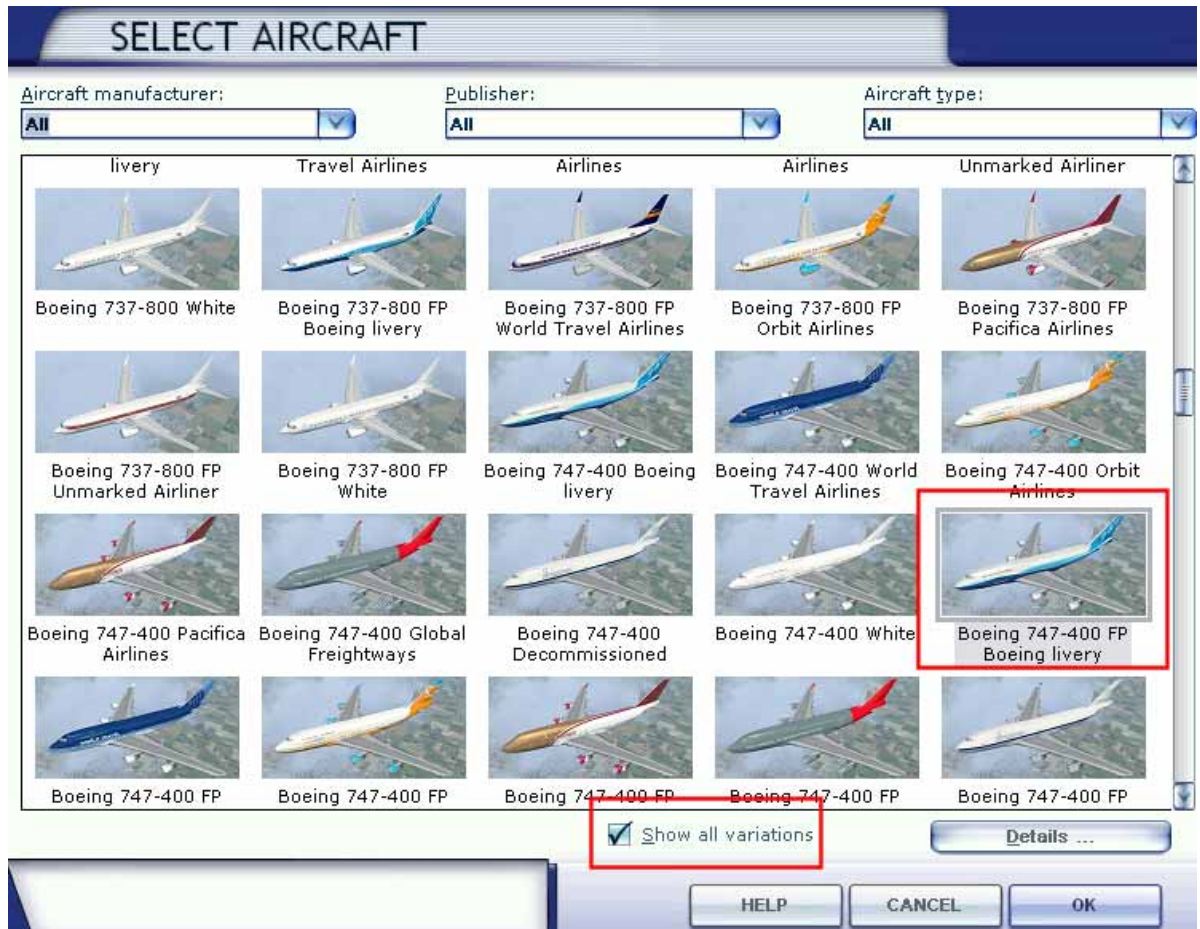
SELECT AIRCRAFT

Aircraft manufacturer:
All

Publisher:
All

Aircraft type:
All

livery

Travel Airlines

Airlines

Airlines

Unmarked Airliner

Boeing 737-800 White

Boeing 737-800 FP Boeing livery

Boeing 737-800 FP World Travel Airlines

Boeing 737-800 FP Orbit Airlines

Boeing 737-800 FP Pacifica Airlines

Boeing 737-800 FP Unmarked Airliner

Boeing 737-800 FP White

Boeing 747-400 Boeing livery

Boeing 747-400 World Travel Airlines

Boeing 747-400 Orbit Airlines

Boeing 747-400 Pacifica Airlines

Boeing 747-400 Global Freightways

Boeing 747-400 Decommissioned

Boeing 747-400 White

Boeing 747-400 FP Boeing livery

Boeing 747-400 FP

Boeing 747-400 FP

Boeing 747-400 FP

Boeing 747-400 FP

Boeing 747-400 FP

Show all variations

Details ...

HELP

CANCEL

OK